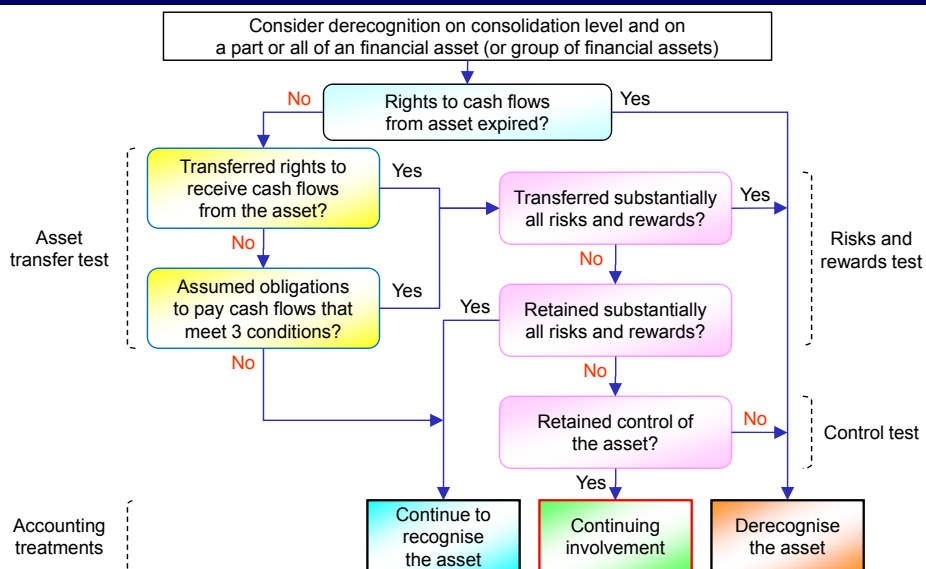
Consider derecognition on consolidation level and on a part or all of an financial asset (or group of financial assets)

No

Rights to cash flows from asset expired?

Yes

Asset transfer test

Transferred rights to receive cash flows from the asset?

Yes

No

Assumed obligations to pay cash flows that meet 3 conditions?

Yes

No

Transferred substantially all risks and rewards?

Yes

No

Yes

Retained substantially all risks and rewards?

No

Retained control of the asset?

No

Yes

Risks and rewards test

Control test

Accounting treatments

Continue to recognise the asset

Continuing involvement

Derecognise the asset